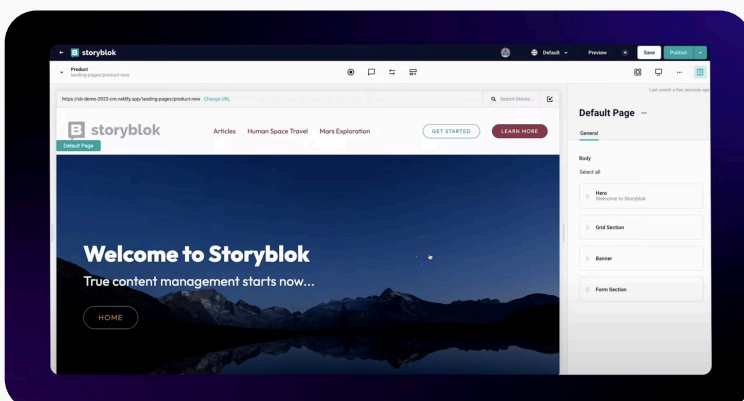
storyblok

Default

Preview

Save

Publish

Product
landing-pages/product-new

https://sb-demo-2023-cm.netlify.app/landing-pages/product-new Change URL

Search blocks...

Last saved: a few seconds ago

storyblok

Articles Human Space Travel Mars Exploration

GET STARTED

LEARN MORE

Default Page

Welcome to Storyblok

True content management starts now...

HOME

Default Page ···

General

Body

Select all

Hero
Welcome to Storyblok

Grid Section

Banner

Form Section